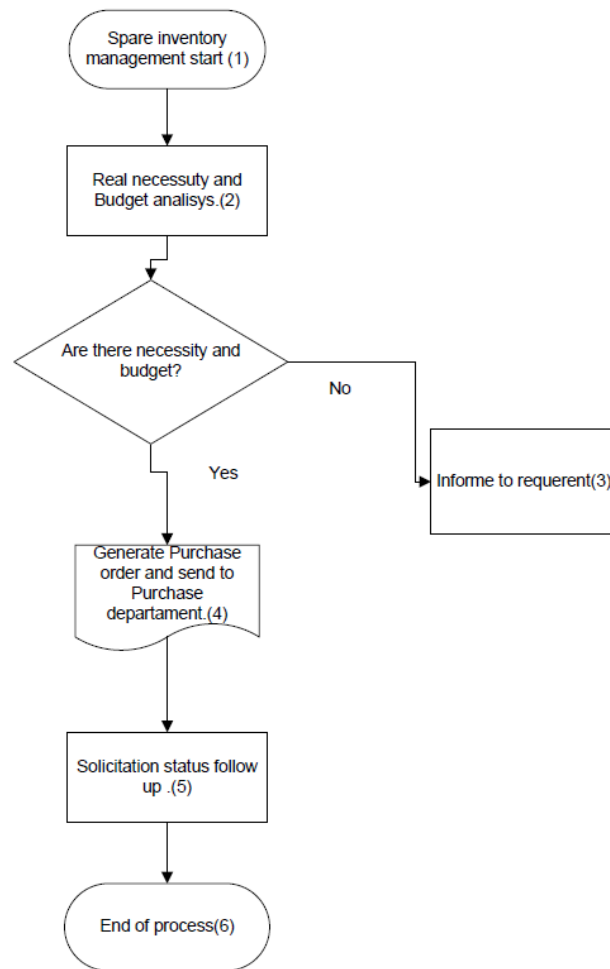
Spare inventory management start (1)

Real necessuty and Budget analisys.(2)

Are there necessity and budget?

No

Informe to requerent(3)

Yes

Generate Purchase order and send to Purchase departament.(4)

Solicitation status follow up .(5)

End of process(6)